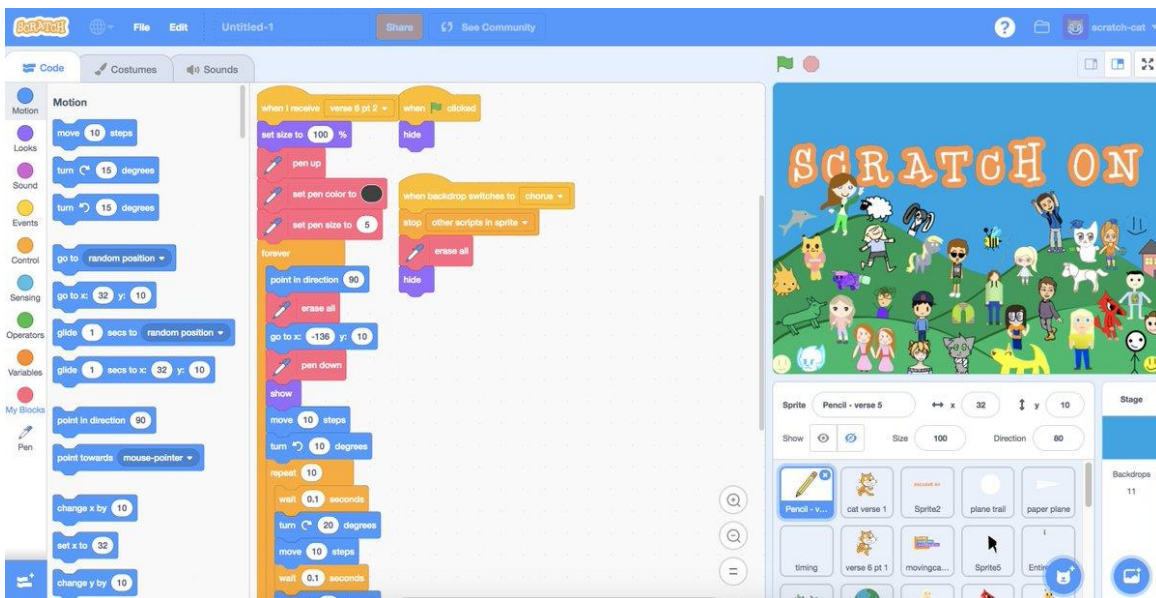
SCRATCH File Edit Untitled-1 Share See Community scratch-cat

Code Costumes Sounds

Motion
Looks
Sound
Events
Control
Sensing
Operators
Variables
My Blocks
Pen

Motion
move 10 steps
turn 15 degrees
turn 15 degrees
go to random position
go to x: 32 y: 10
glide 1 secs to random position
glide 1 secs to x: 32 y: 10
point in direction 90
point towards mouse-pointer
change x by 10
set x to 32
change y by 10

when I receive verse 6 pt 2
set size to 100 %
pen up
set pen color to
set pen size to 5
forever
point in direction 90
erase all
go to x: -136 y: 10
pen down
show
move 10 steps
turn 10 degrees
repeat 10
wait 0.1 seconds
turn 20 degrees
move 10 steps
wait 0.1 seconds

when clicked
hide

when backdrop switches to chorus
stop other scripts in sprite
erase all
hide

SCRATCH ON

Sprite Pencil - verse 5 x 32 y 10
Show Size 100 Direction 80

Pencil - v... cat verse 1 Sprite2 plane trail paper plane
timing verse 6 pt 1 movingca... Sprite5 Entir

Stage
Backdrops
11